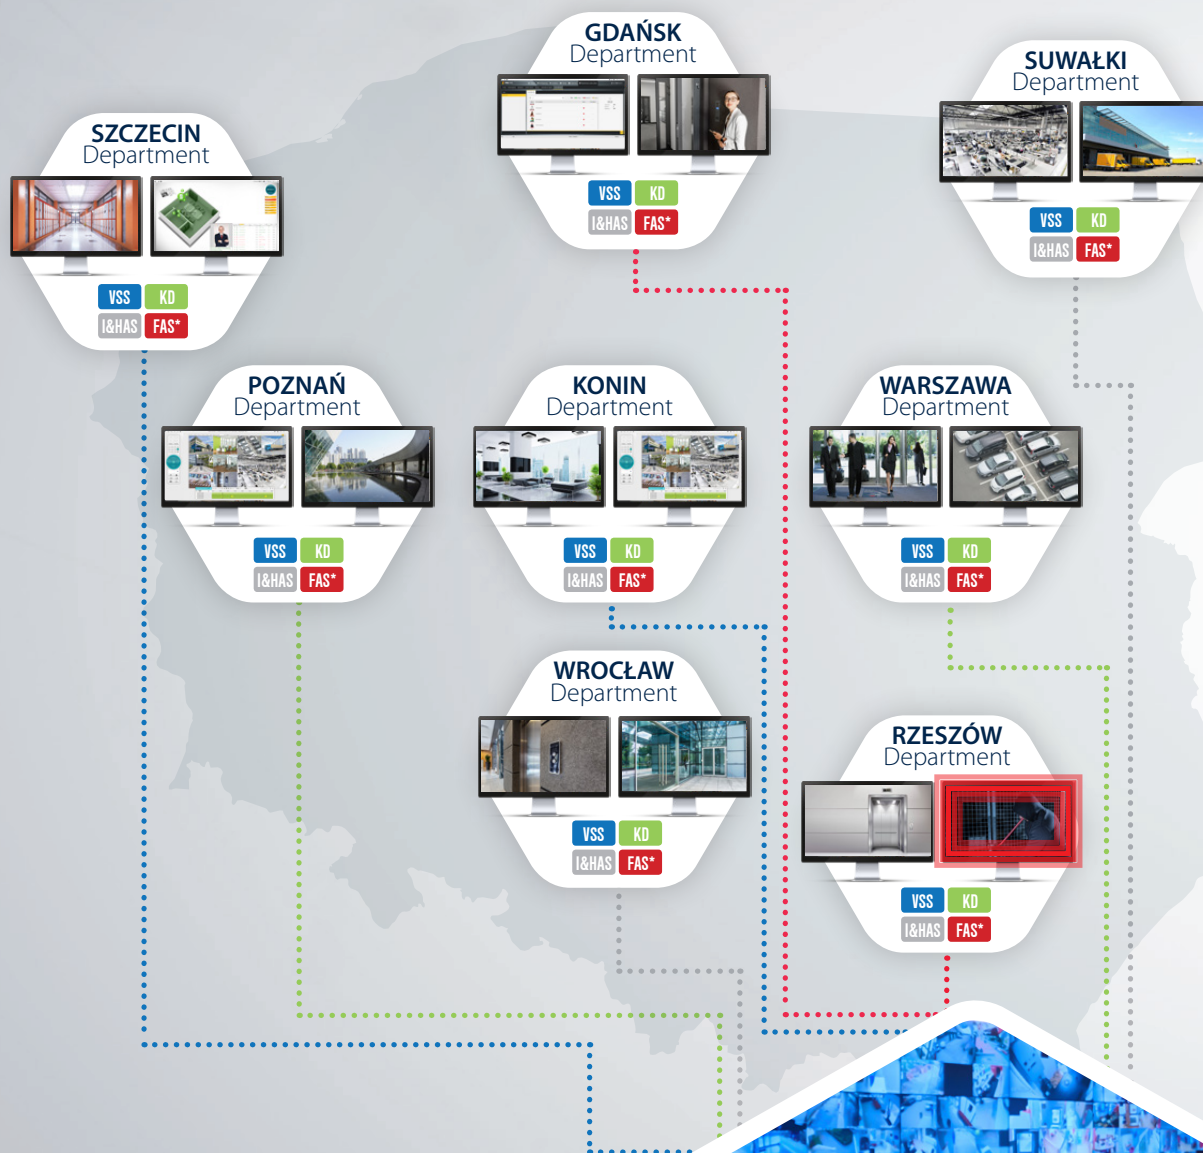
GDAŃSK
Department
VSS KD
I&HAS FAS*

SUWAŁKI
Department
VSS KD
I&HAS FAS*

SZCZECIN
Department
VSS KD
I&HAS FAS*

POZNAŃ
Department
VSS KD
I&HAS FAS*

KONIN
Department
VSS KD
I&HAS FAS*

WARSZAWA
Department
VSS KD
I&HAS FAS*

WROCŁAW
Department
VSS KD
I&HAS FAS*

RZESZÓW
Department
VSS KD
I&HAS FAS*